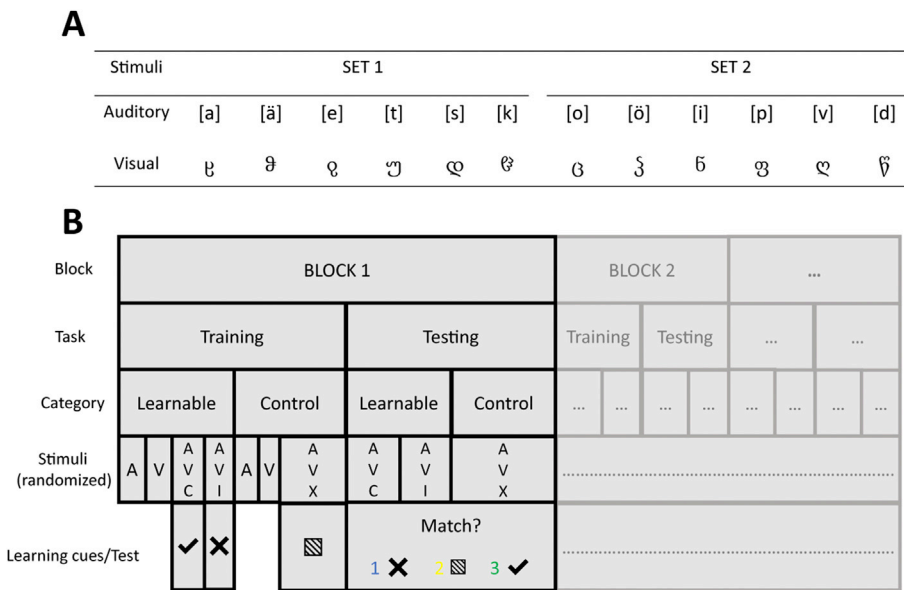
A

| Stimuli | SET 1 | | | | | | SET 2 | | | | | |
|---|---|---|---|---|---|---|---|---|---|---|---|---|
| Auditory | [a] | [ä] | [e] | [t] | [s] | [k] | [o] | [ö] | [i] | [p] | [v] | [d] |
| Visual | ც | ϑ | ջ | ൗ | ൕ | ც | ც | ჯ | ნ | ფ | ლ | ჩ |

B

| Block | BLOCK 1 | | | | | | | | | BLOCK 2 | ... |
|---|---|---|---|---|---|---|---|---|---|---|---|
| Task | Training | | | | | | Testing | | | Training, Testing | ..., ... |
| Category | Learnable | | | | Control | | Learnable | | Control | ..., ..., ..., ... | ..., ..., ..., ... |
| Stimuli (randomized) | A | V | A V C | A V I | A V | A V X | A V C | A V I | A V X | | |
| Learning cues/Test | | | ✔ | ✘ | | | Match? 1 ✘ 2 3 ✔ | | | | |